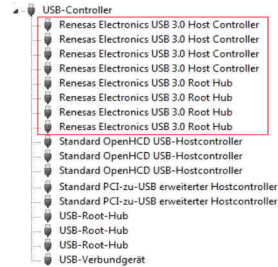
USB-Controller
Renesas Electronics USB 3.0 Host Controller
Renesas Electronics USB 3.0 Host Controller
Renesas Electronics USB 3.0 Host Controller
Renesas Electronics USB 3.0 Host Controller
Renesas Electronics USB 3.0 Root Hub
Renesas Electronics USB 3.0 Root Hub
Renesas Electronics USB 3.0 Root Hub
Renesas Electronics USB 3.0 Root Hub
Standard OpenHCD USB-Hostcontroller
Standard OpenHCD USB-Hostcontroller
Standard OpenHCD USB-Hostcontroller
Standard PCI-zu-USB erweiterter Hostcontroller
Standard PCI-zu-USB erweiterter Hostcontroller
USB-Root-Hub
USB-Root-Hub
USB-Root-Hub
USB-Verbundgerät